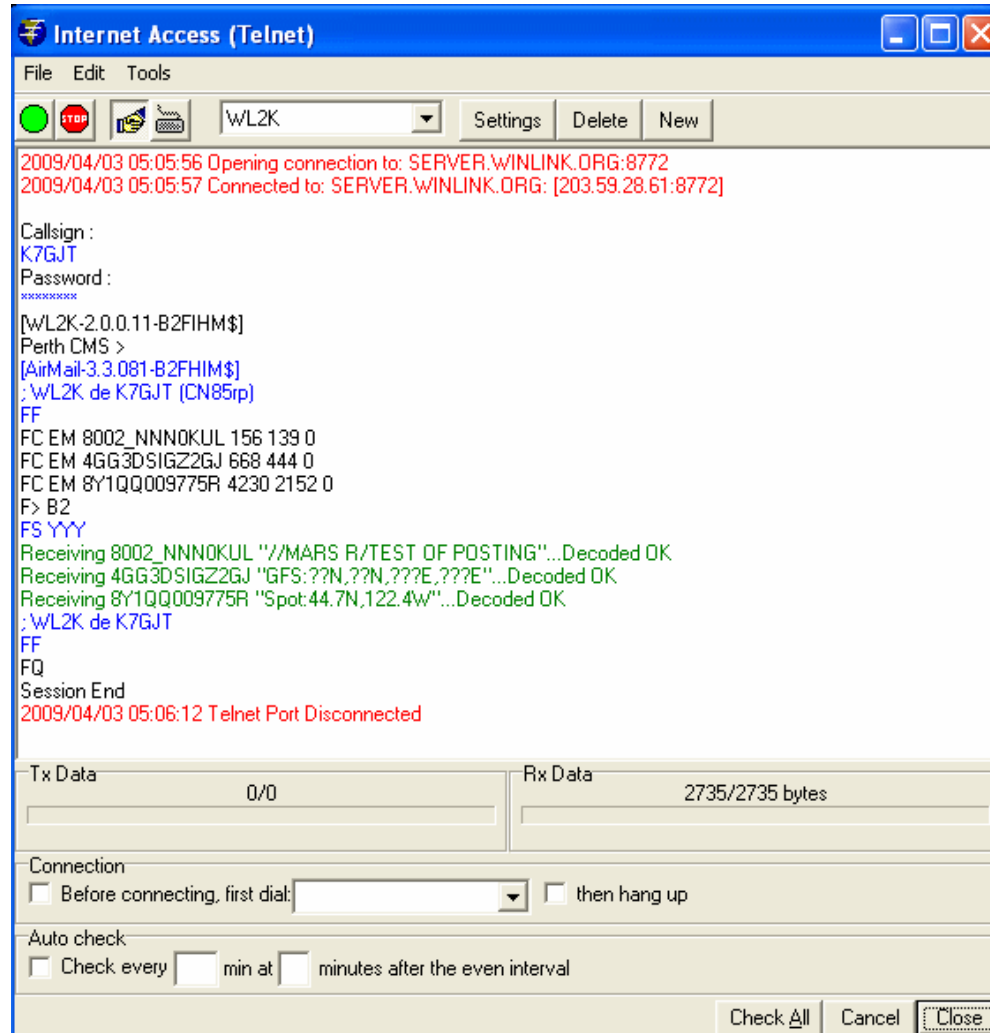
Internet Access (Telnet)
File Edit Tools
STOP
WL2K
Settings
Delete
New

2009/04/03 05:05:56 Opening connection to: SERVER.WINLINK.ORG:8772
2009/04/03 05:05:57 Connected to: SERVER.WINLINK.ORG: [203.59.28.61:8772]

Callsign :
K7GJT
Password :
********
[WL2K-2.0.0.11-B2FIHM$]
Perth CMS >
[AirMail-3.3.081-B2FHIM$]
; WL2K de K7GJT (CN85rp)
FF
FC EM 8002_NNN0KUL 156 139 0
FC EM 4GG3DSIGZ2GJ 668 444 0
FC EM 8Y1QQ009775R 4230 2152 0
F> B2
FS YYY
Receiving 8002_NNN0KUL "//MARS R/TEST OF POSTING"...Decoded OK
Receiving 4GG3DSIGZ2GJ "GFS:??N,??N,???E,???E"...Decoded OK
Receiving 8Y1QQ009775R "Spot:44.7N,122.4W"...Decoded OK
; WL2K de K7GJT
FF
FQ
Session End
2009/04/03 05:06:12 Telnet Port Disconnected

Tx Data
0/0
Rx Data
2735/2735 bytes

Connection
Before connecting, first dial:
then hang up

Auto check
Check every
min at
minutes after the even interval

Check All
Cancel
Close